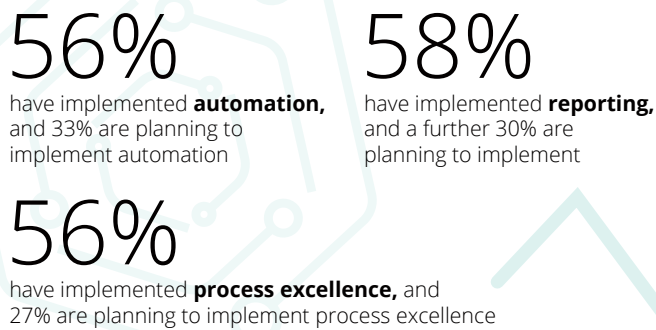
56%
have implemented **automation,** and 33% are planning to implement automation

58%
have implemented **reporting,** and a further 30% are planning to implement

56%
have implemented **process excellence,** and 27% are planning to implement process excellence